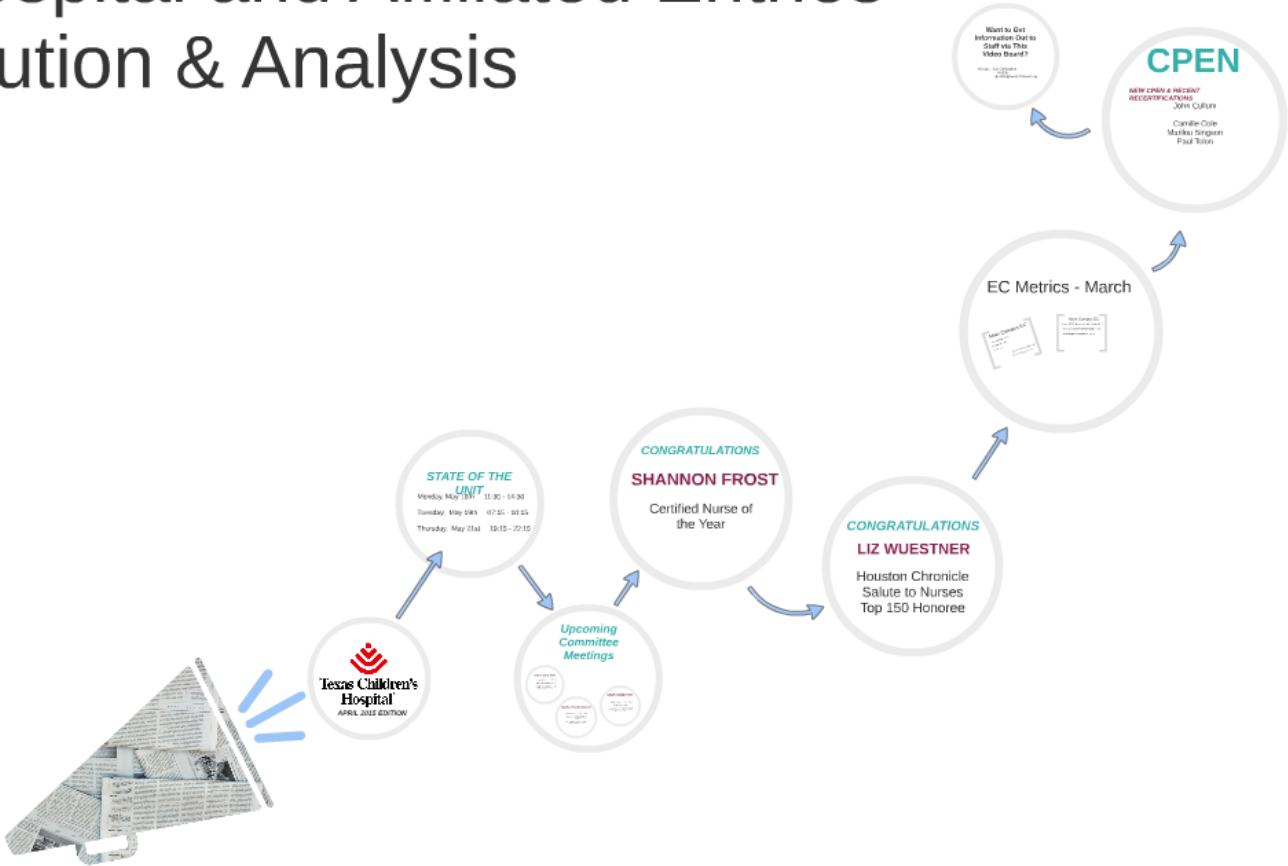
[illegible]
ution & Analysis

Texas Children's Hospital
APRIL 2015 EDITION

STATE OF THE UNIT
Monday, May 18th 11:30 - 14:30
Tuesday, May 19th 07:15 - 10:15
Thursday, May 21st 19:15 - 22:15

Upcoming Committee Meetings

CONGRATULATIONS
SHANNON FROST
Certified Nurse of the Year

CONGRATULATIONS
LIZ WUESTNER
Houston Chronicle Salute to Nurses Top 150 Honoree

EC Metrics - March

CPEN
NEW CPEN & RECENT RECERTIFICATIONS
John Cullom
Camille Cole
Marilou Singson
Paul Tolon

Want to Get Information Out to Staff via This Video Board?